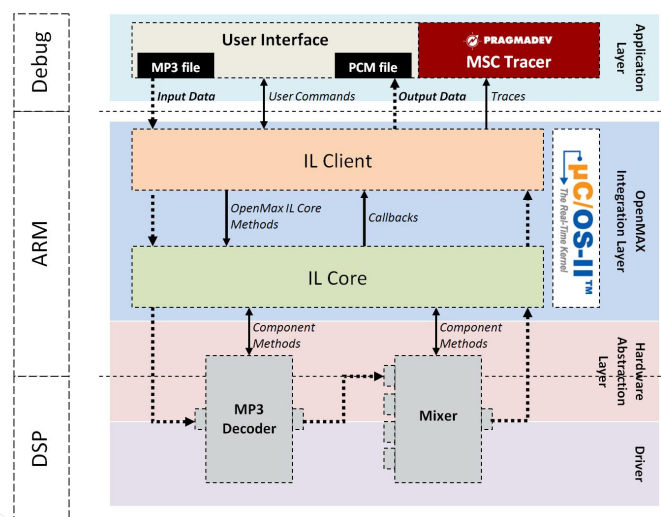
Debug

ARM

DSP

User Interface

MP3 file

PCM file

PRAGMADEV

MSC Tracer

Application Layer

Input Data

User Commands

Output Data

Traces

IL Client

OpenMax IL Core Methods

Callbacks

IL Core

μC/OS-II™

The Real-Time Kernel

OpenMAX Integration Layer

Component Methods

Component Methods

Hardware Abstraction Layer

MP3 Decoder

Mixer

Driver